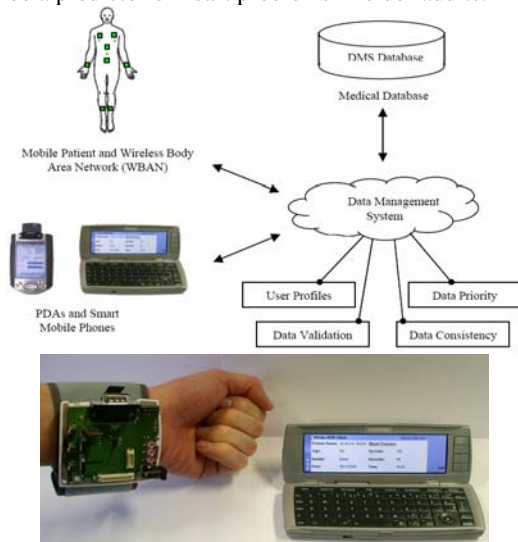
DMS Database

Medical Database

Mobile Patient and Wireless Body Area Network (WBAN)

Data Management System

PDAs and Smart Mobile Phones

User Profiles

Data Priority

Data Validation

Data Consistency